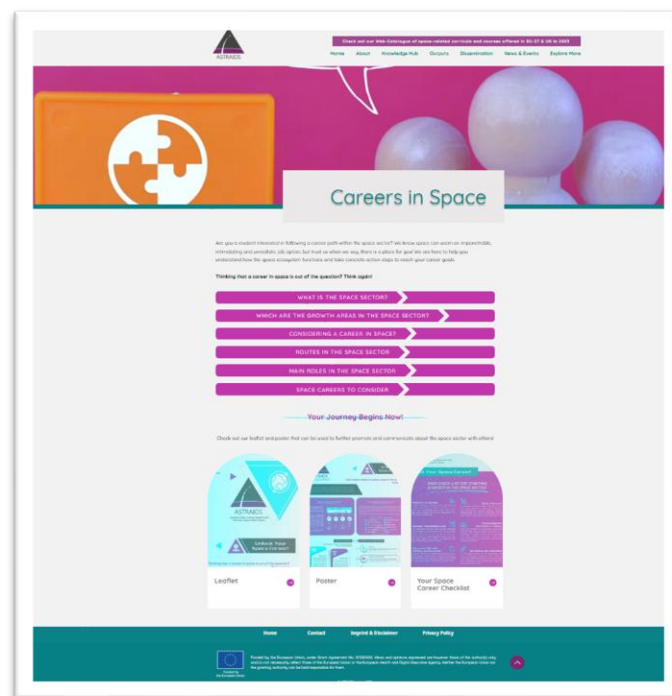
ASTRAIOS

Check out our Web-Catalogue of space-related curricula and courses offered in EU-27 & UK in 2023

Home About Knowledge Hub Outputs Dissemination News & Events Explore More

Careers in Space

Are you a student interested in following a career path within the space sector? We know space can seem an impenetrable, intimidating and unrealistic job option, but trust us when we say, there is a place for you! We are here to help you understand how the space ecosystem functions and take concrete action steps to reach your career goals.

Thinking that a career in space is out of the question? Think again!

WHAT IS THE SPACE SECTOR?

WHICH ARE THE GROWTH AREAS IN THE SPACE SECTOR?

CONSIDERING A CAREER IN SPACE?

ROUTES IN THE SPACE SECTOR

MAIN ROLES IN THE SPACE SECTOR

SPACE CAREERS TO CONSIDER

Your Journey Begins Now!

Check out our leaflet and poster that can be used to further promote and communicate about the space sector with others!

ASTRAIOS

Unlock Your Space Career

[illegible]

Your Space Career Checklist

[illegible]

Leaflet

Poster

Your Space Career Checklist

Home Contact Imprint & Disclaimer Privacy Policy

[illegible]